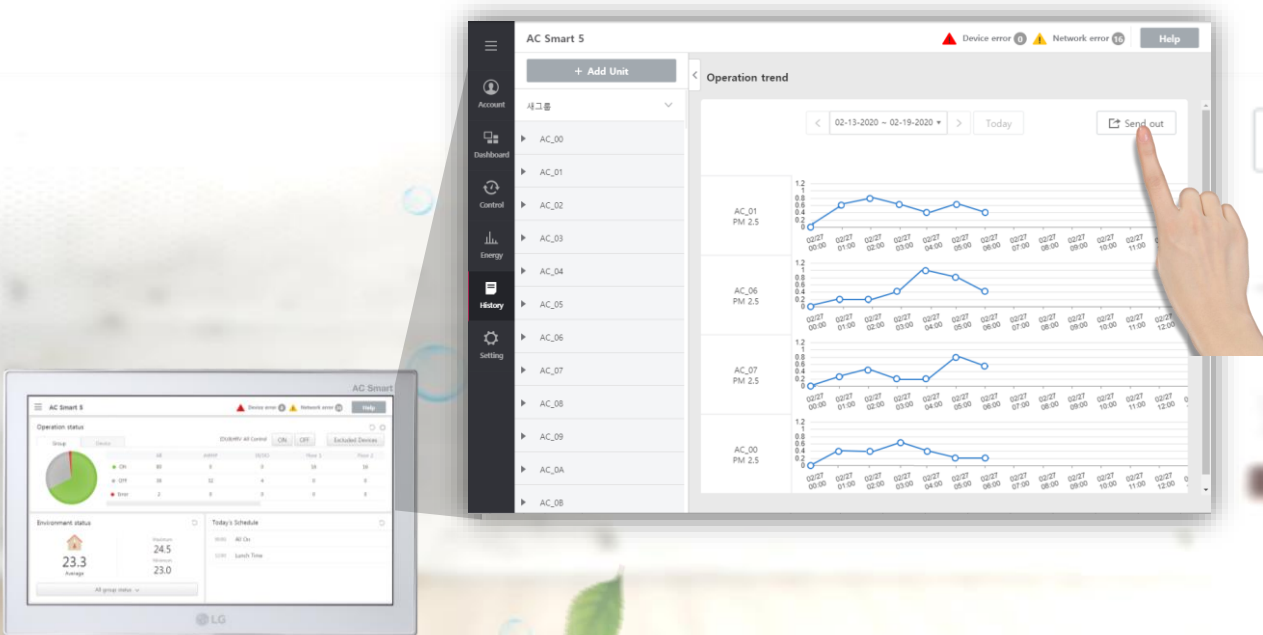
AC Smart 5

Device error 0 Network error 16 Help

Account
Dashboard
Control
Energy
History
Setting

+ Add Unit

새그룹

AC_00
AC_01
AC_02
AC_03
AC_04
AC_05
AC_06
AC_07
AC_08
AC_09
AC_0A
AC_08

Operation trend

02-13-2020 ~ 02-19-2020 Today Send out

AC_01 PM 2.5
AC_06 PM 2.5
AC_07 PM 2.5
AC_00 PM 2.5

1.2 1 0.8 0.6 0.4 0.2 0

02/27 00:00 02/27 01:00 02/27 02:00 02/27 03:00 02/27 04:00 02/27 05:00 02/27 06:00 02/27 07:00 02/27 08:00 02/27 09:00 02/27 10:00 02/27 11:00 02/27 12:00

AC Smart

AC Smart 5 Device error Network error Help

Operation status

Group Device

On
Off
Error

Excluded Devices

Environment status

23.3 Average
24.5
23.0

Today's Schedule
All On
Lunch Time

All group status

LG